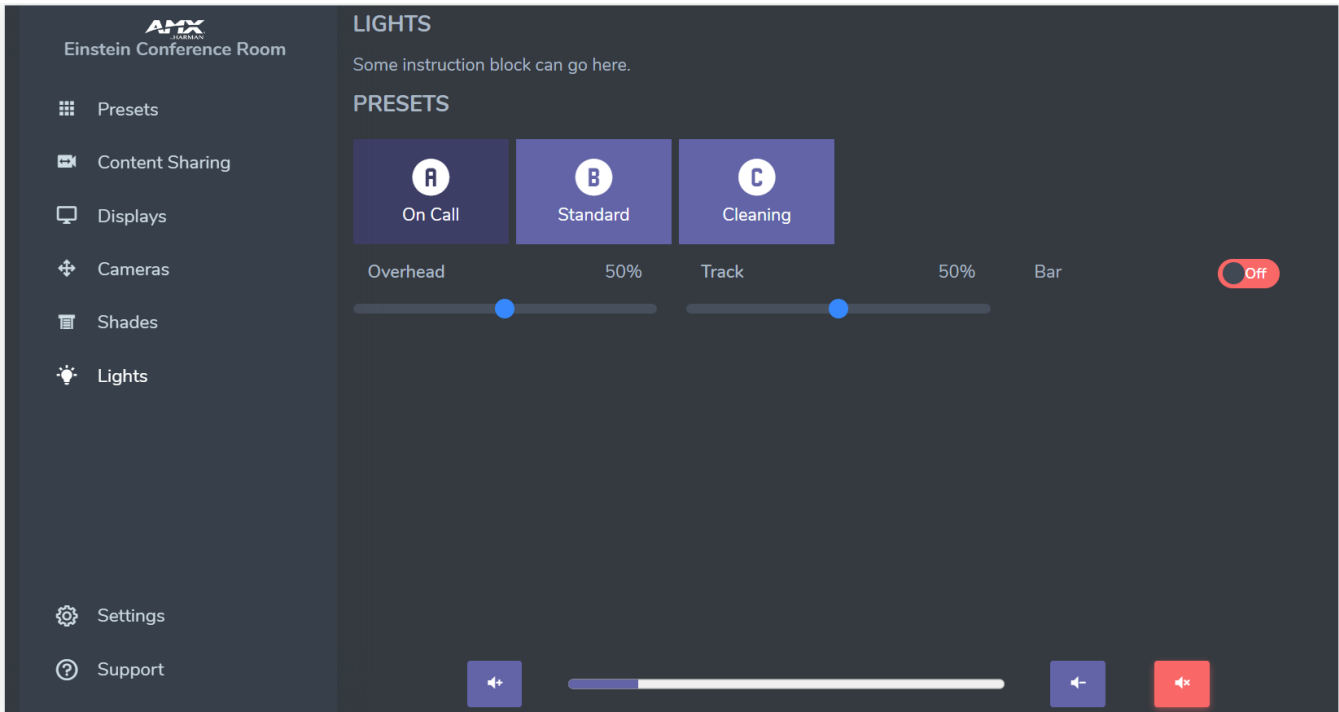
AMX
HARMAN
Einstein Conference Room

Presets

Content Sharing

Displays

Cameras

Shades

Lights

Settings

Support

LIGHTS

Some instruction block can go here.

PRESETS

A
On Call

B
Standard

C
Cleaning

Overhead 50%

Track 50%

Bar

Off